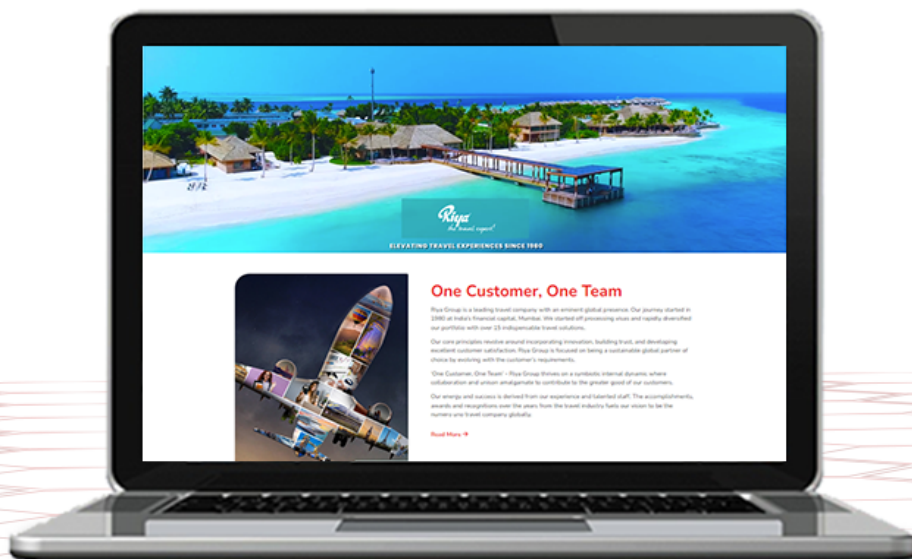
Riya
the travel expert

ELEVATING TRAVEL EXPERIENCES SINCE 1980

One Customer, One Team

Riya Group is a leading travel company with an eminent global presence. Our journey started in 1980 at India's financial capital, Mumbai. We started off processing visas and rapidly diversified our portfolio with over 15 indispensable travel solutions.

Our core principles revolve around incorporating innovation, building trust, and developing excellent customer satisfaction. Riya Group is focused on being a sustainable global partner of choice by evolving with the customer's requirements.

'One Customer, One Team' - Riya Group thrives on a symbiotic internal dynamic where collaboration and unison amalgamate to contribute to the greater good of our customers.

Our energy and success is derived from our experience and talented staff. The accomplishments, awards and recognitions over the years from the travel industry fuels our vision to be the numero uno travel company globally.

Read More →